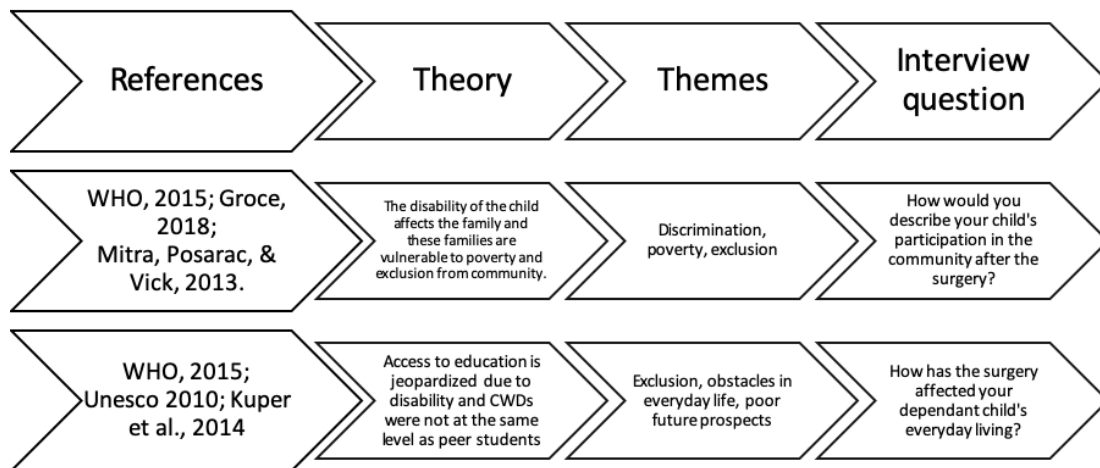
| References | Theory | Themes | Interview question |
|---|---|---|---|
| WHO, 2015; Groce, 2018; Mitra, Posarac, & Vick, 2013. | The disability of the child affects the family and these families are vulnerable to poverty and exclusion from community. | Discrimination, poverty, exclusion | How would you describe your child's participation in the community after the surgery? |
| WHO, 2015; Unesco 2010; Kuper et al., 2014 | Access to education is jeopardized due to disability and CWDs were not at the same level as peer students | Exclusion, obstacles in everyday life, poor future prospects | How has the surgery affected your dependant child's everyday living? |